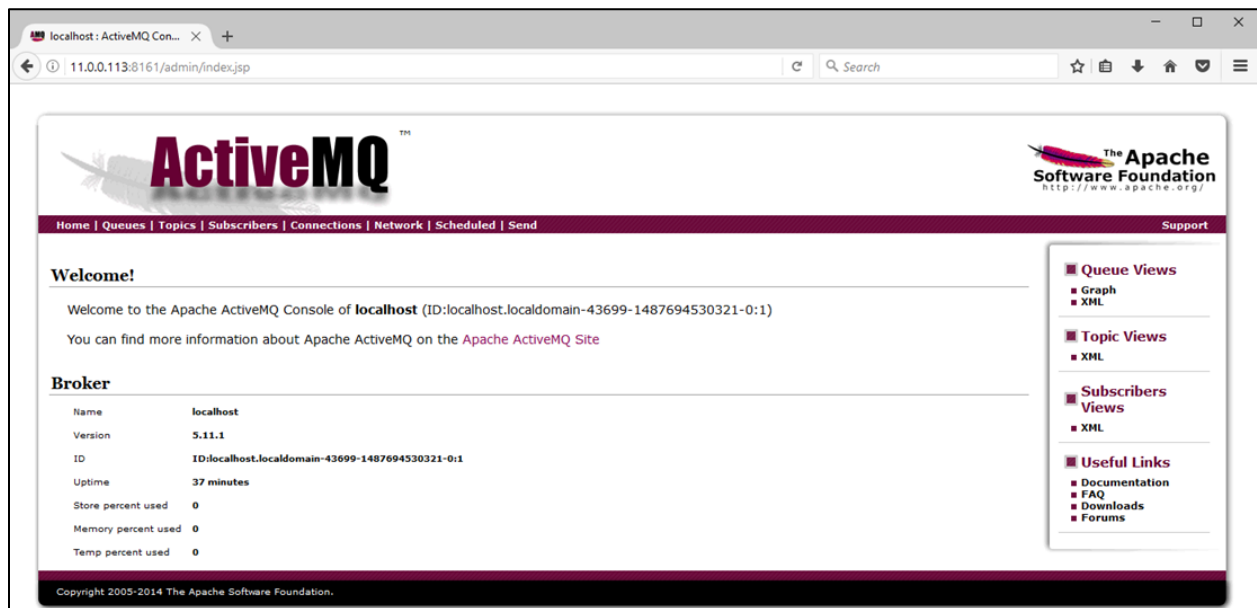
localhost : ActiveMQ Con... × +

11.0.0.113:8161/admin/index.jsp

Search

ActiveMQ™

The Apache Software Foundation
http://www.apache.org/

Home | Queues | Topics | Subscribers | Connections | Network | Scheduled | Send

Support

Welcome!

Welcome to the Apache ActiveMQ Console of **localhost** (ID:localhost.localdomain-43699-1487694530321-0:1)

You can find more information about Apache ActiveMQ on the Apache ActiveMQ Site

Broker

| | |
|---|---|
| Name | localhost |
| Version | 5.11.1 |
| ID | ID:localhost.localdomain-43699-1487694530321-0:1 |
| Uptime | 37 minutes |
| Store percent used | 0 |
| Memory percent used | 0 |
| Temp percent used | 0 |

Queue Views
Graph
XML

Topic Views
XML

Subscribers Views
XML

Useful Links
Documentation
FAQ
Downloads
Forums

Copyright 2005-2014 The Apache Software Foundation.